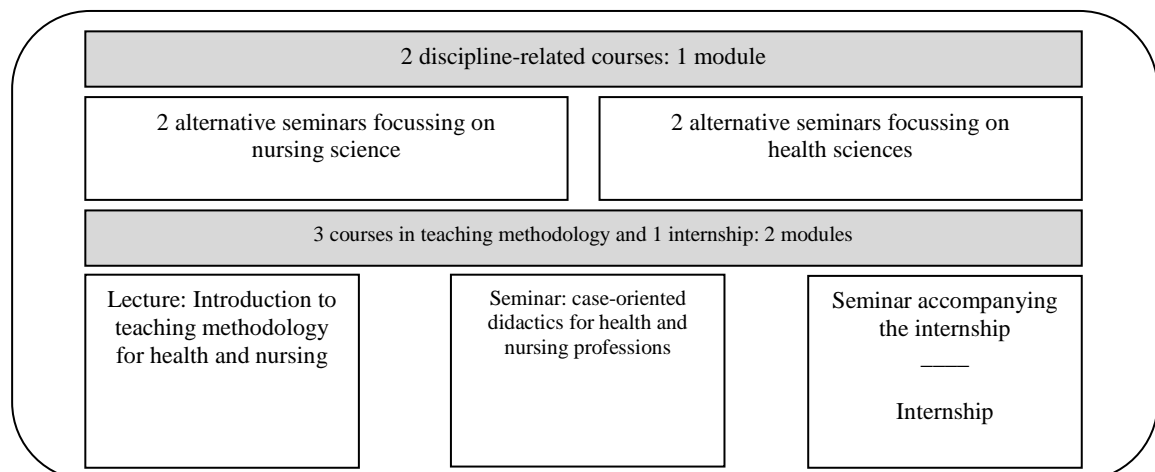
2 discipline-related courses: 1 module

2 alternative seminars focussing on nursing science

2 alternative seminars focussing on health sciences

3 courses in teaching methodology and 1 internship: 2 modules

Lecture: Introduction to teaching methodology for health and nursing

Seminar: case-oriented didactics for health and nursing professions

Seminar accompanying the internship

Internship